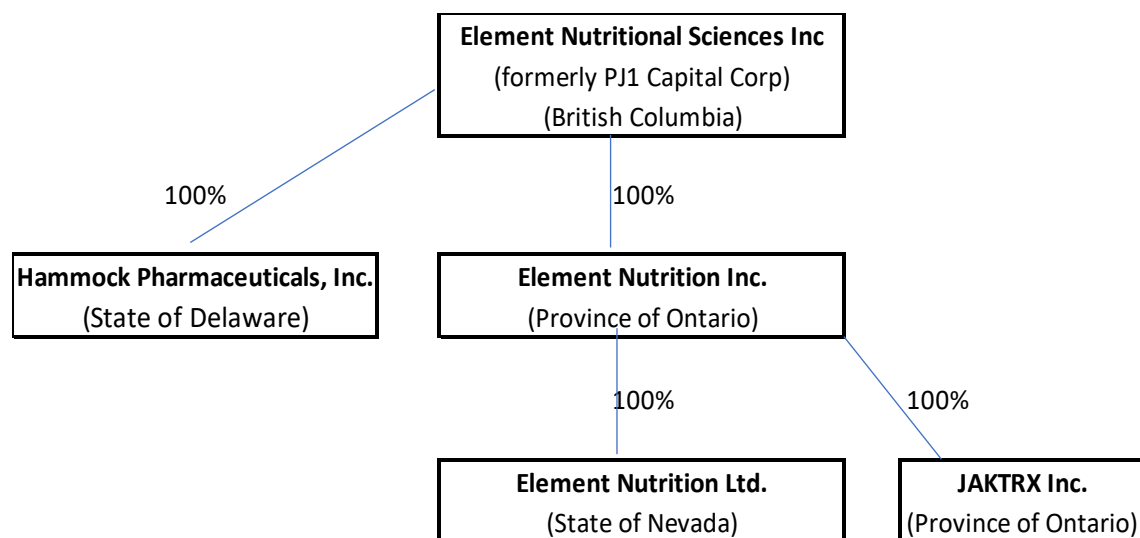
**Element Nutritional Sciences Inc**
(formerly PJ1 Capital Corp)
(British Columbia)

100%

100%

**Hammock Pharmaceuticals, Inc.**
(State of Delaware)

**Element Nutrition Inc.**
(Province of Ontario)

100%

100%

**Element Nutrition Ltd.**
(State of Nevada)

**JAKTRX Inc.**
(Province of Ontario)